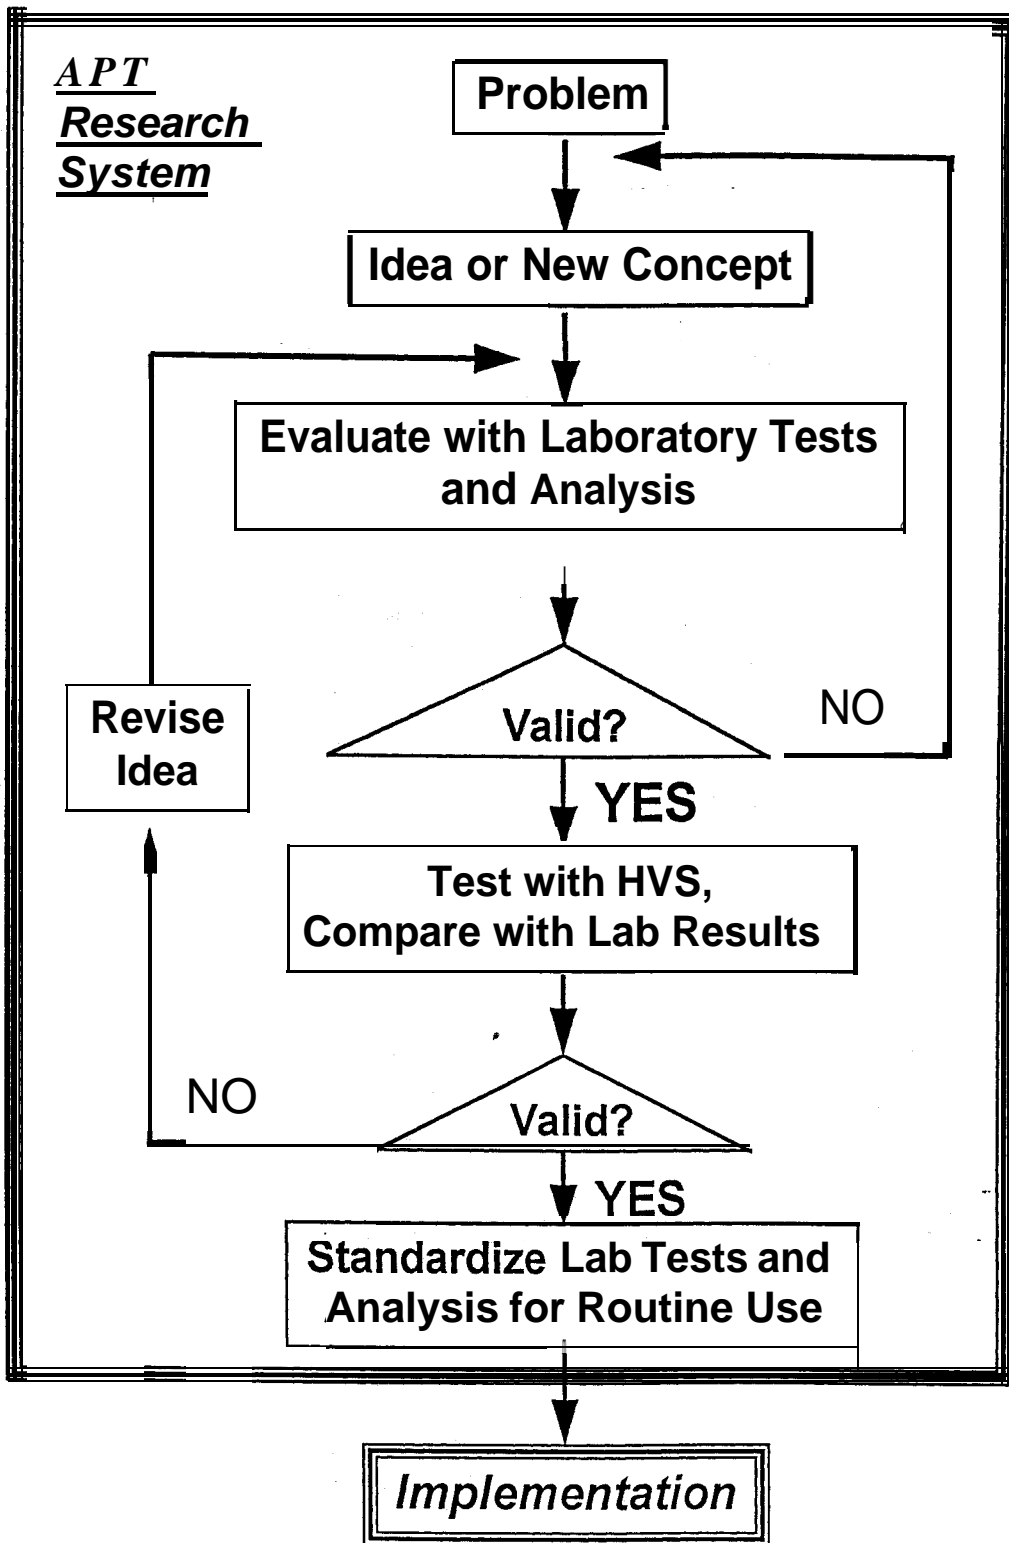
APT
Research
System

Problem

Idea or New Concept

Evaluate with Laboratory Tests and Analysis

Revise Idea

Valid?

NO

YES

Test with HVS, Compare with Lab Results

NO

Valid?

YES

Standardize Lab Tests and Analysis for Routine Use

Implementation